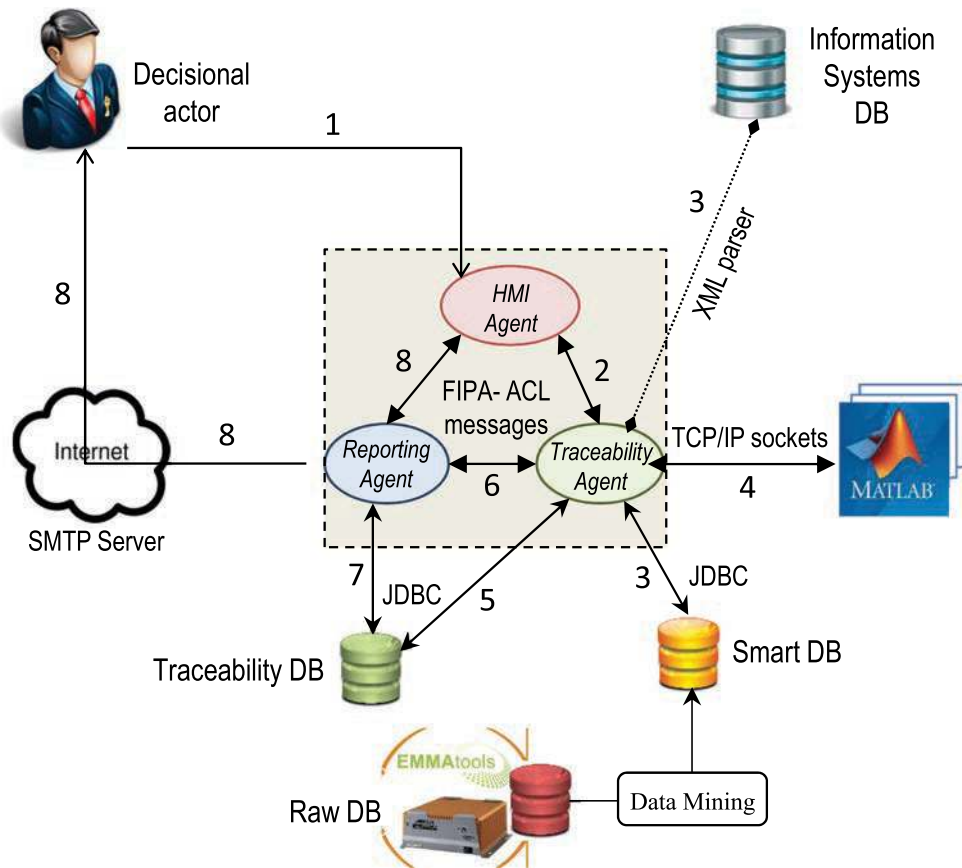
Decisional actor

Information Systems DB

1

3

XML parser

8

HMI Agent

8

2

FIPA- ACL messages

Internet

8

Reporting Agent

Traceability Agent

TCP/IP sockets

6

4

MATLAB

SMTP Server

7

JDBC

5

3

JDBC

Traceability DB

Smart DB

EMMAtools

Raw DB

Data Mining